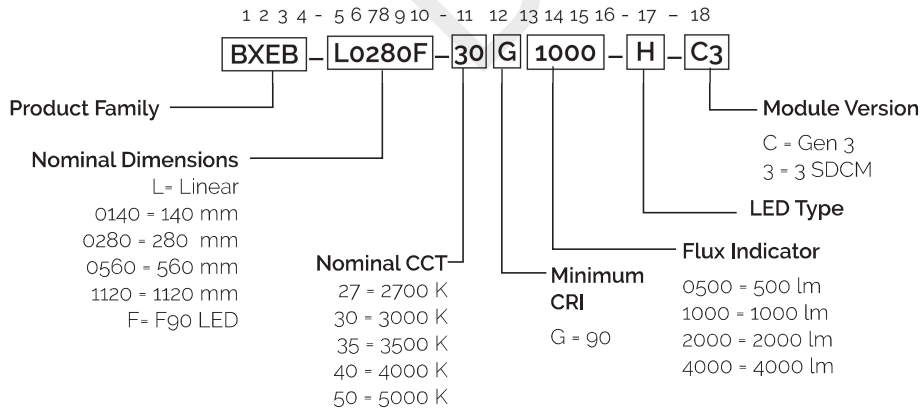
1 2 3 4 - 5 6 7 8 9 10 - 11 12 13 14 15 16 - 17 - 18

BXEB – L0280F – 30 G 1000 – H – C3

Product Family

Module Version
C = Gen 3
3 = 3 SDCM

Nominal Dimensions
L= Linear
0140 = 140 mm
0280 = 280 mm
0560 = 560 mm
1120 = 1120 mm
F= F90 LED

LED Type

Flux Indicator
0500 = 500 lm
1000 = 1000 lm
2000 = 2000 lm
4000 = 4000 lm

Nominal CCT
27 = 2700 K
30 = 3000 K
35 = 3500 K
40 = 4000 K
50 = 5000 K

Minimum CRI
G = 90